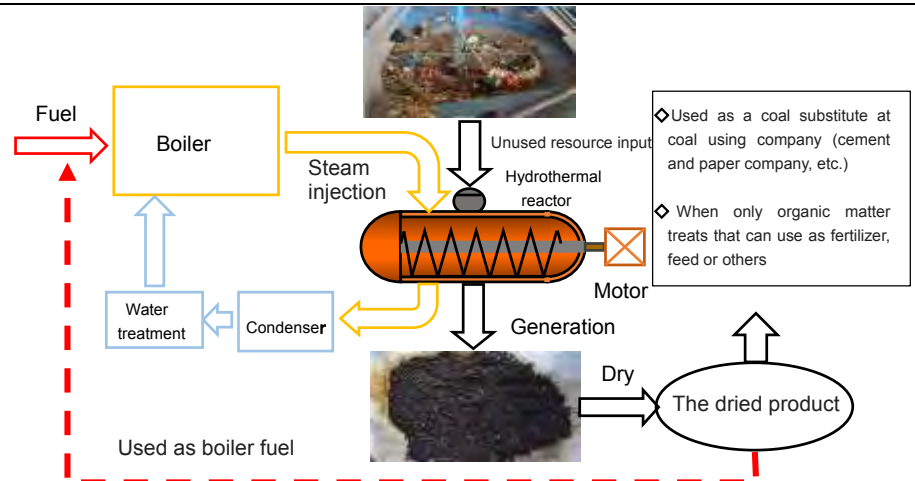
Fuel

Boiler

Steam injection

Unused resource input

Hydrothermal reactor

Motor

Water treatment

Condenser

Generation

Dry

The dried product

Used as boiler fuel

◇Used as a coal substitute at coal using company (cement and paper company, etc.)

◇ When only organic matter treats that can use as fertilizer, feed or others